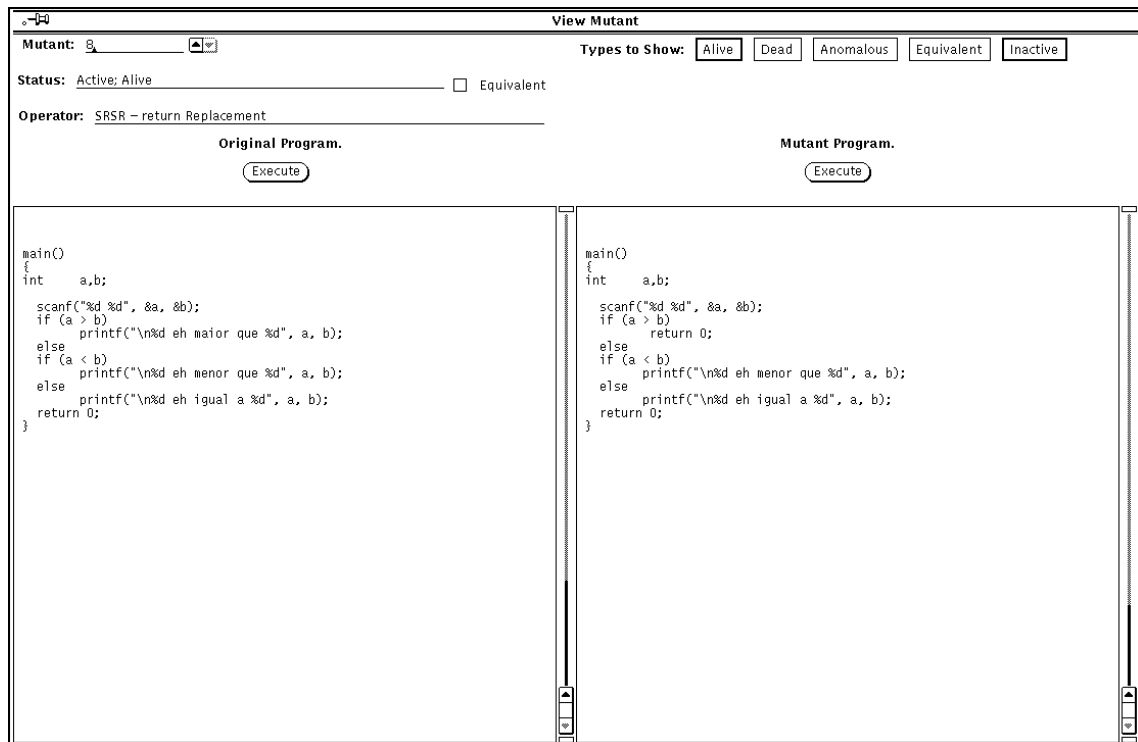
View Mutant

Mutant: 8

Types to Show: Alive Dead Anomalous Equivalent Inactive

Status: Active; Alive

Equivalent

Operator: SRSR – return Replacement

Original Program.

Execute

Mutant Program.

Execute

main()
{
int a,b;

scanf("%d %d", &a, &b);
if (a > b)
printf("\n%d eh maior que %d", a, b);
else
if (a < b)
printf("\n%d eh menor que %d", a, b);
else
printf("\n%d eh igual a %d", a, b);
return 0;
}

main()
{
int a,b;

scanf("%d %d", &a, &b);
if (a > b)
return 0;
else
if (a < b)
printf("\n%d eh menor que %d", a, b);
else
printf("\n%d eh igual a %d", a, b);
return 0;
}